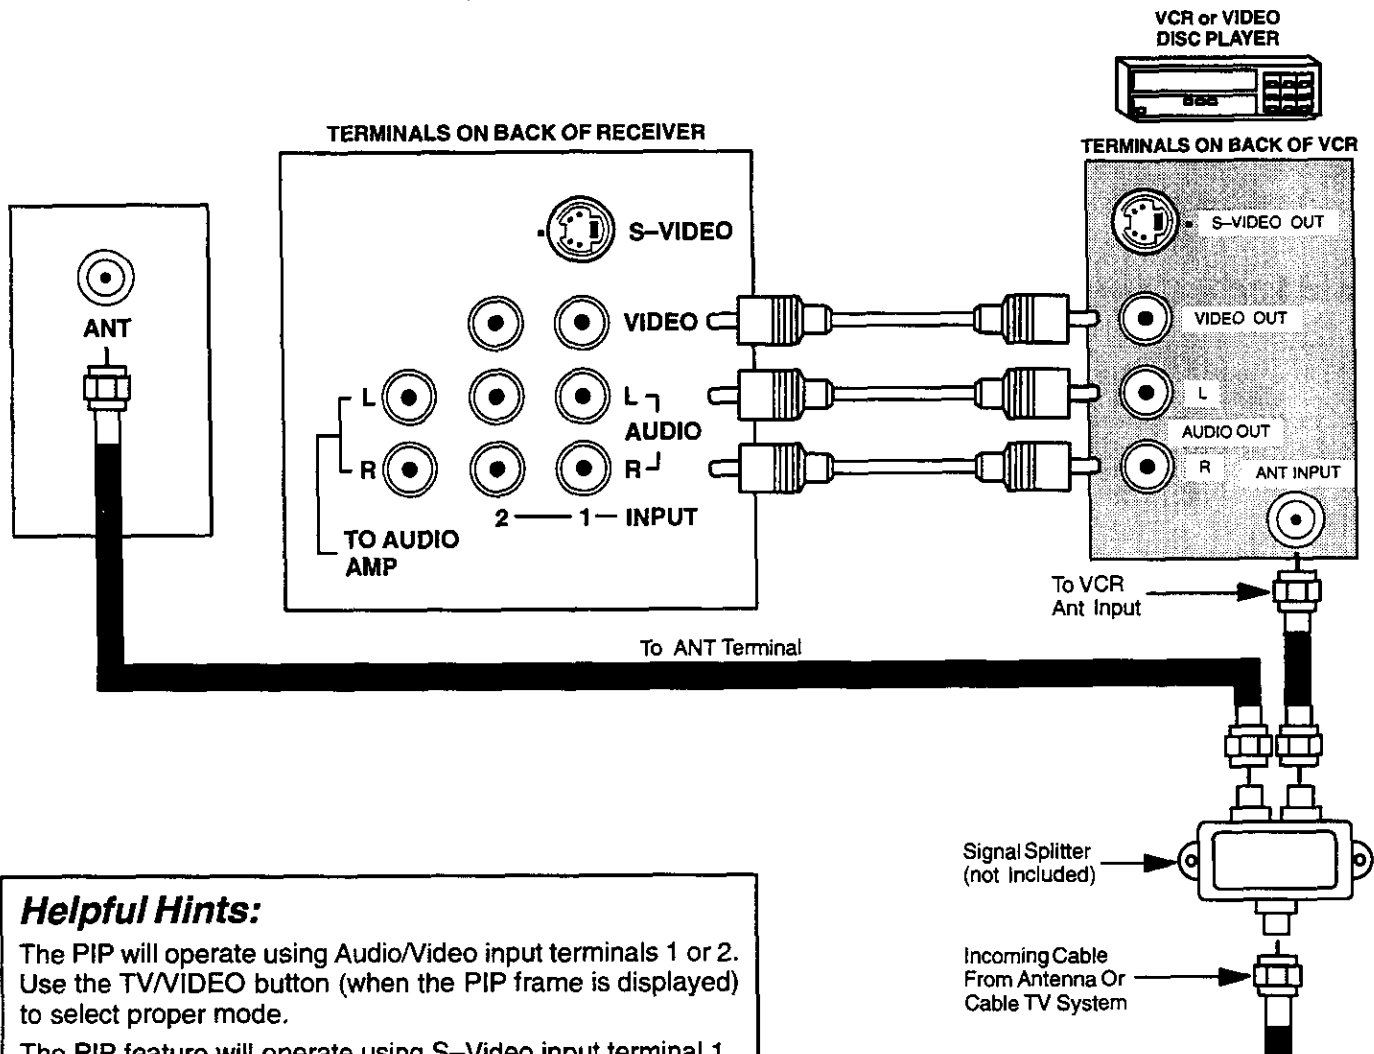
VCR or VIDEO DISC PLAYER

TERMINALS ON BACK OF RECEIVER

TERMINALS ON BACK OF VCR

ANT

S–VIDEO

VIDEO

L

R

L

AUDIO

R

2 — 1 — INPUT

TO AUDIO AMP

S–VIDEO OUT

VIDEO OUT

L

AUDIO OUT

R

ANT INPUT

To VCR Ant Input

To ANT Terminal

Signal Splitter (not included)

Incoming Cable From Antenna Or Cable TV System

Helpful Hints:

The PIP will operate using Audio/Video input terminals 1 or 2. Use the TV/VIDEO button (when the PIP frame is displayed) to select proper mode.

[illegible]